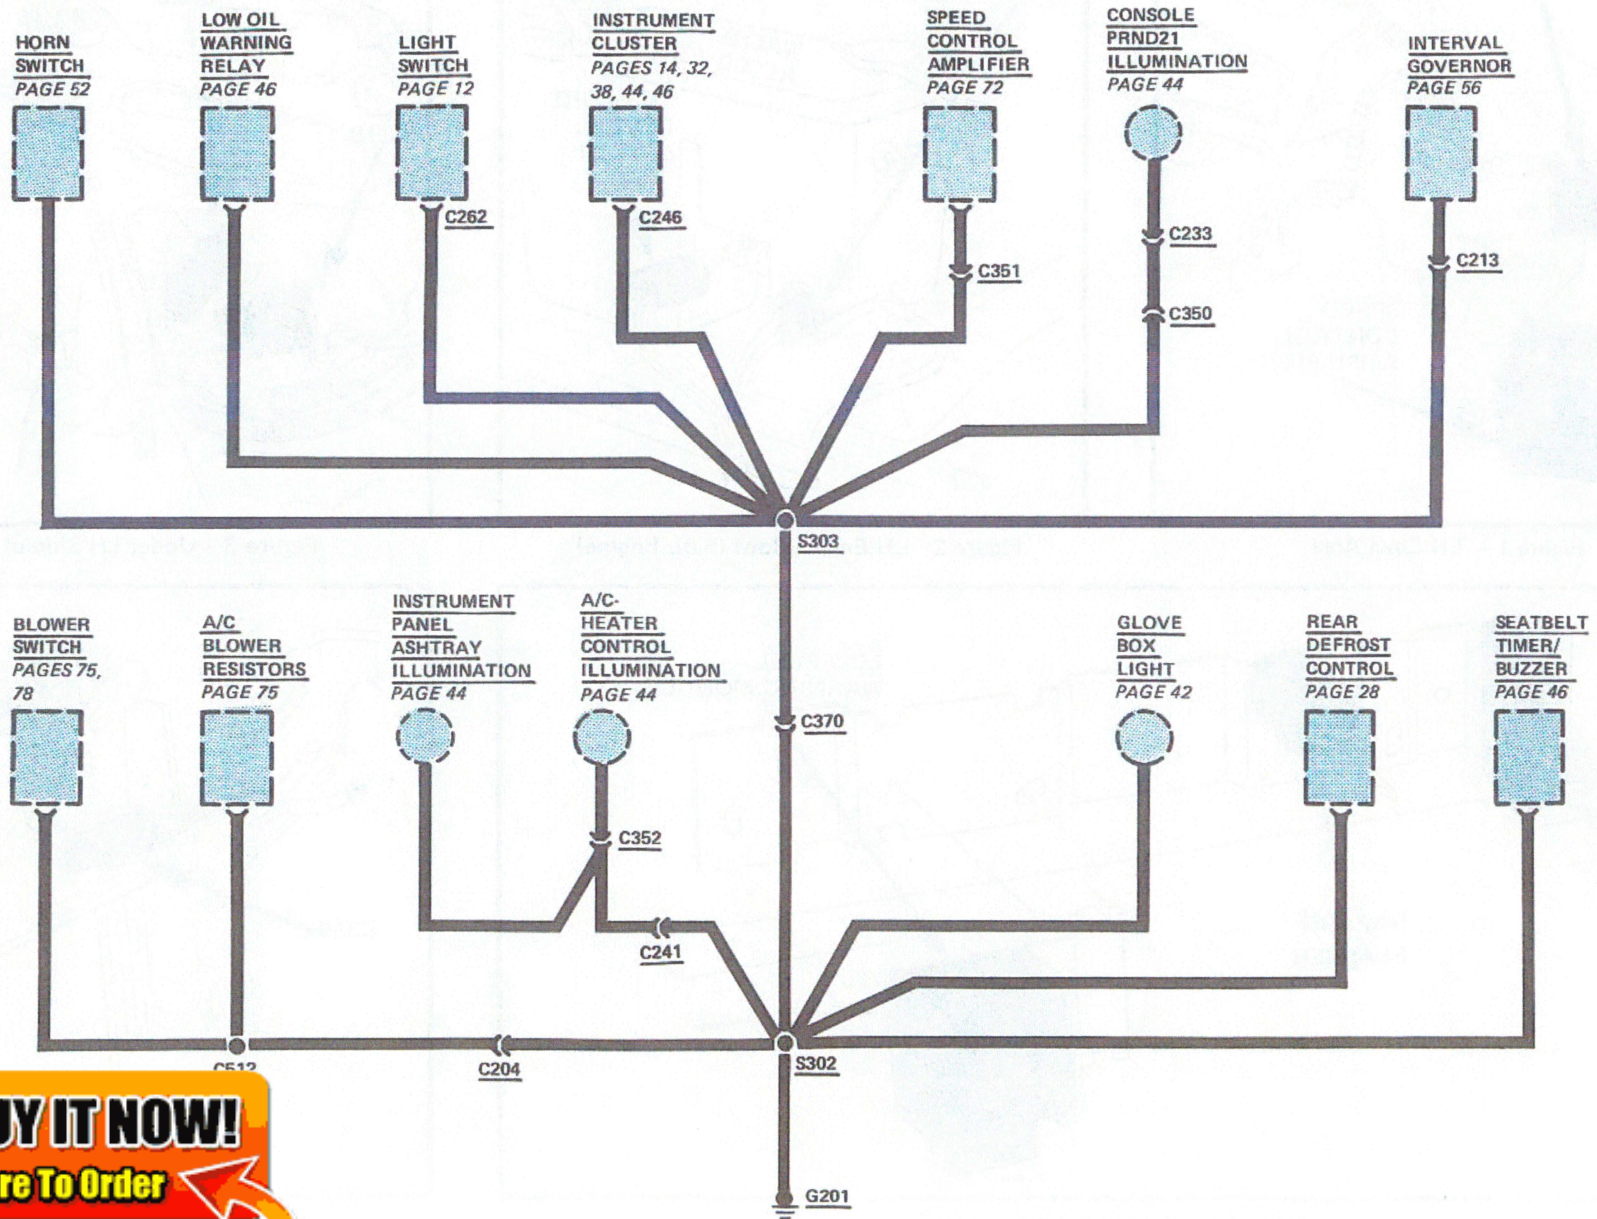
HORN SWITCH PAGE 52

LOW OIL WARNING RELAY PAGE 46

LIGHT SWITCH PAGE 12

INSTRUMENT CLUSTER PAGES 14, 32, 38, 44, 46

SPEED CONTROL AMPLIFIER PAGE 72

CONSOLE PRND21 ILLUMINATION PAGE 44

INTERVAL GOVERNOR PAGE 56

C262

C246

C233

C351

C213

C350

S303

BLOWER SWITCH PAGES 75, 78

A/C BLOWER RESISTORS PAGE 75

INSTRUMENT PANEL ASHTRAY ILLUMINATION PAGE 44

A/C-HEATER CONTROL ILLUMINATION PAGE 44

GLOVE BOX LIGHT PAGE 42

REAR DEFROST CONTROL PAGE 28

SEATBELT TIMER/ BUZZER PAGE 46

C370

C352

C241

C512

C204

S302

G201

UY IT NOW!

re To Order